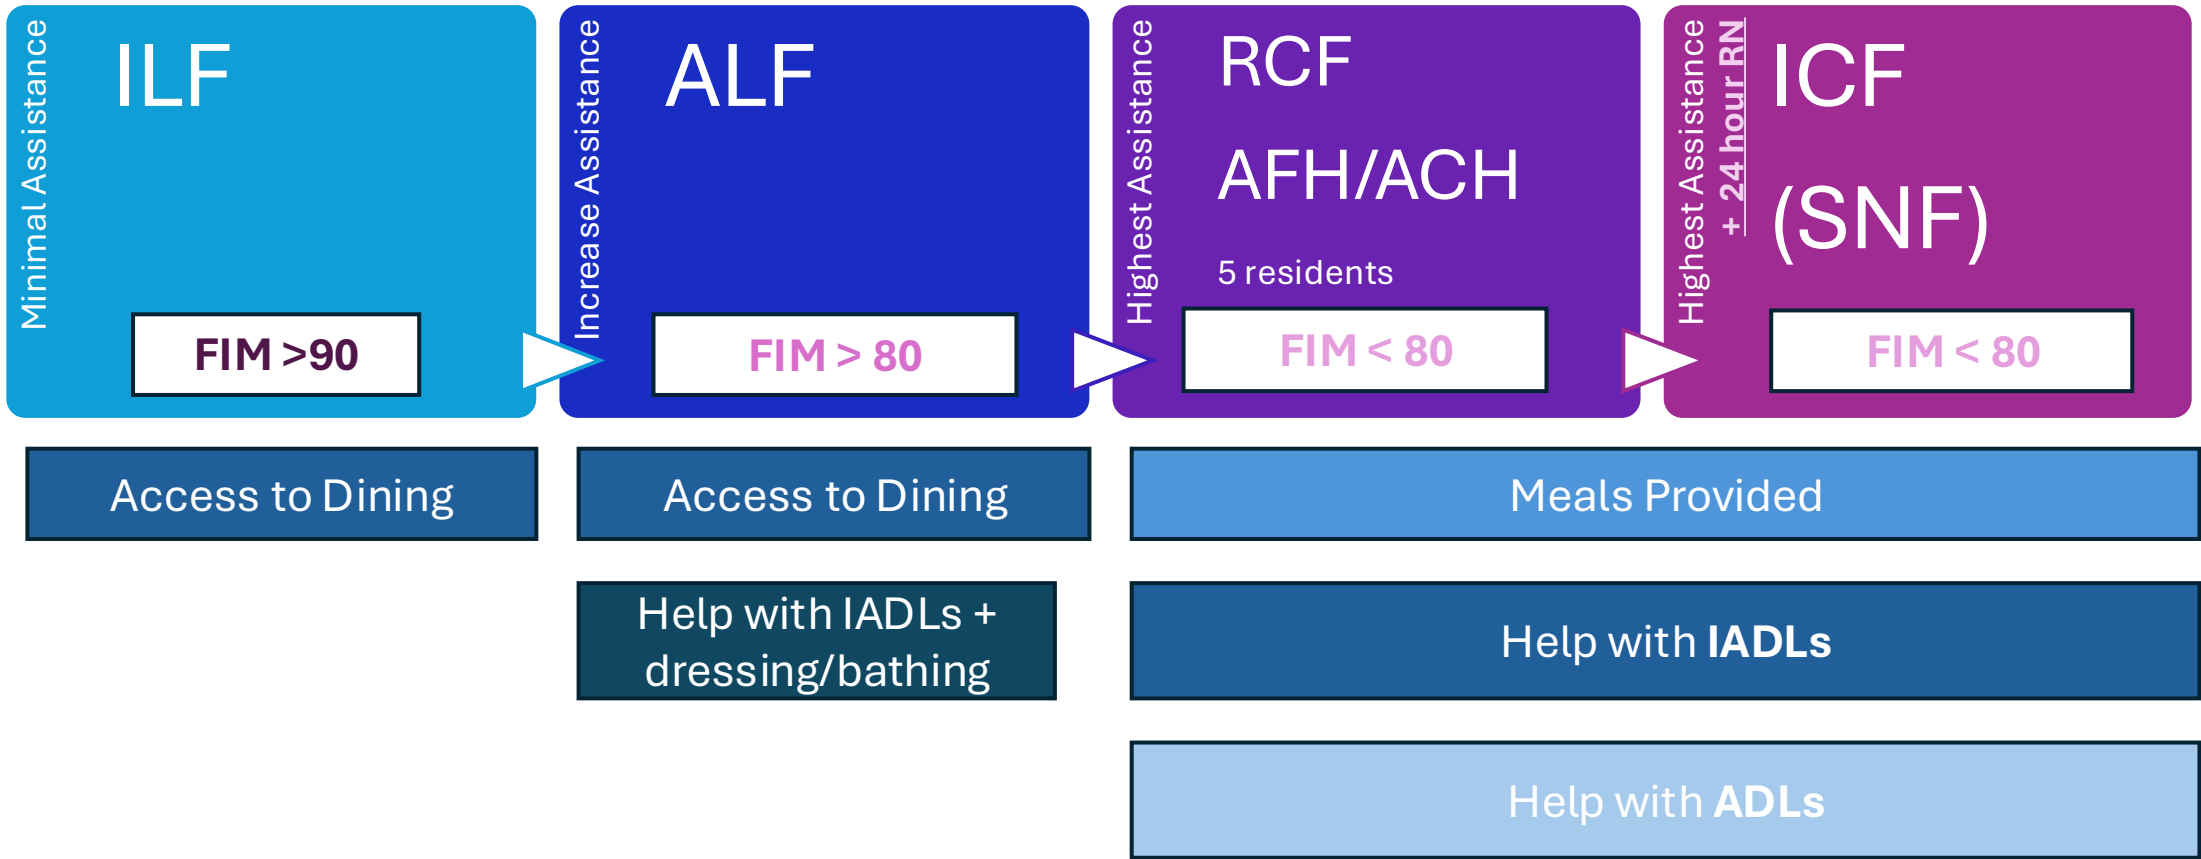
Minimal Assistance

ILF

FIM >90

Increase Assistance

ALF

FIM > 80

Highest Assistance

RCF

AFH/ACH

5 residents

FIM < 80

Highest Assistance
+ 24 hour RN

ICF

(SNF)

FIM < 80

Access to Dining

Access to Dining

Meals Provided

Help with IADLs + dressing/bathing

Help with **IADLs**

Help with **ADLs**